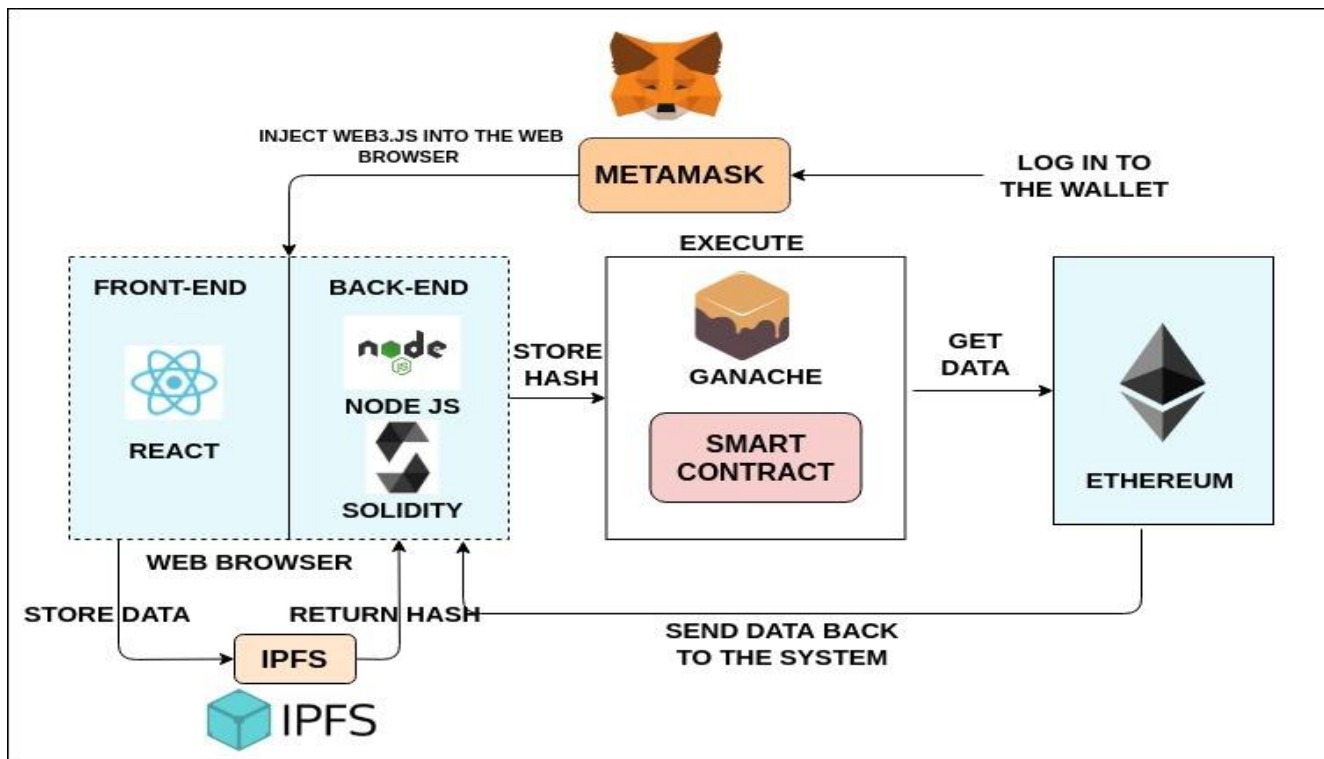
INJECT WEB3.JS INTO THE WEB BROWSER

METAMASK

LOG IN TO THE WALLET

FRONT-END

REACT

BACK-END

node JS

NODE JS

SOLIDITY

WEB BROWSER

STORE HASH

EXECUTE

GANACHE

SMART CONTRACT

GET DATA

ETHEREUM

STORE DATA

RETURN HASH

IPFS

IPFS

SEND DATA BACK TO THE SYSTEM